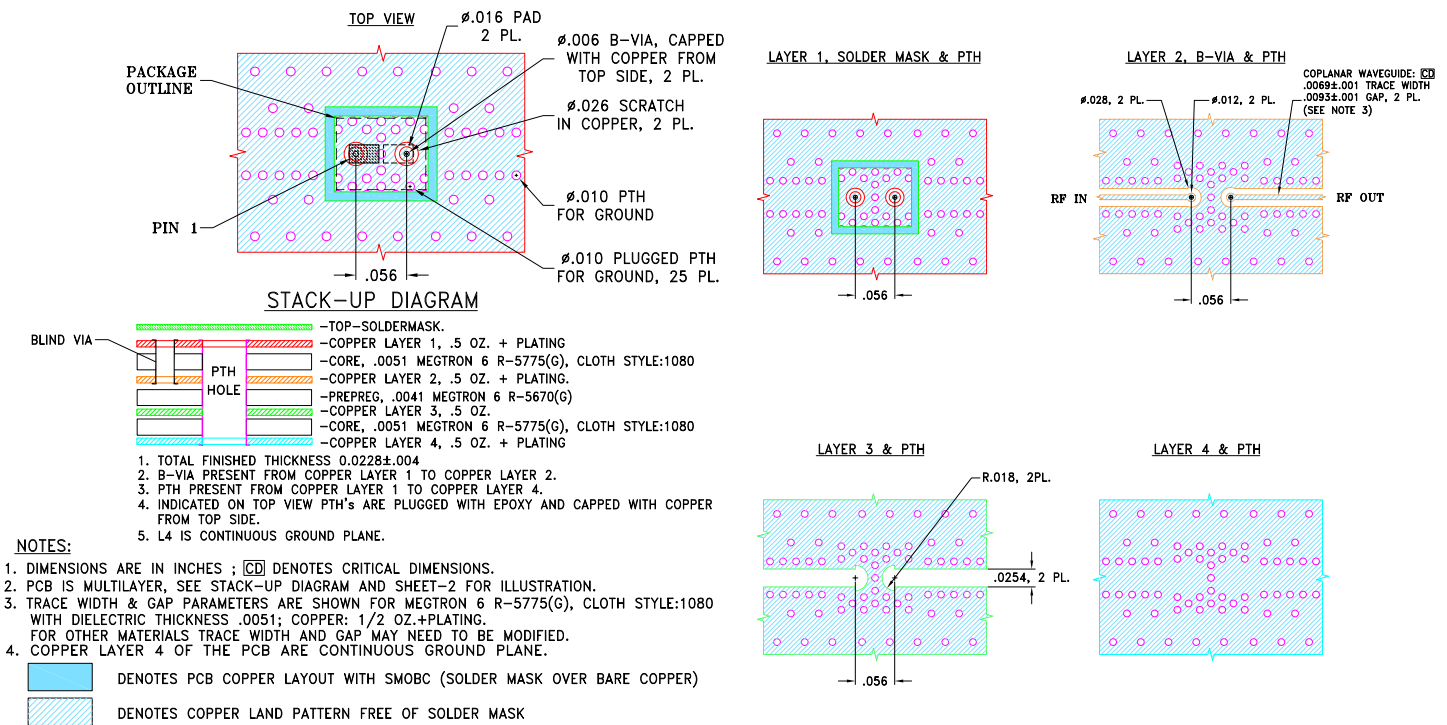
TOP VIEW

Ø.016 PAD
2 PL.

Ø.006 B-VIA, CAPPED WITH COPPER FROM TOP SIDE, 2 PL.

PACKAGE OUTLINE

Ø.026 SCRATCH IN COPPER, 2 PL.

Ø.010 PTH FOR GROUND

PIN 1

.056

Ø.010 PLUGGED PTH FOR GROUND, 25 PL.

STACK-UP DIAGRAM

BLIND VIA

PTH HOLE

-TOP-SOLDERMASK.
-COPPER LAYER 1, .5 OZ. + PLATING
-CORE, .0051 MEGTRON 6 R-5775(G), CLOTH STYLE:1080
-COPPER LAYER 2, .5 OZ. + PLATING.
-PREPREG, .0041 MEGTRON 6 R-5670(G)
-COPPER LAYER 3, .5 OZ.
-CORE, .0051 MEGTRON 6 R-5775(G), CLOTH STYLE:1080
-COPPER LAYER 4, .5 OZ. + PLATING

1. TOTAL FINISHED THICKNESS 0.0228±.004
2. B-VIA PRESENT FROM COPPER LAYER 1 TO COPPER LAYER 2.
3. PTH PRESENT FROM COPPER LAYER 1 TO COPPER LAYER 4.
4. INDICATED ON TOP VIEW PTH's ARE PLUGGED WITH EPOXY AND CAPPED WITH COPPER FROM TOP SIDE.
5. L4 IS CONTINUOUS GROUND PLANE.

NOTES:
1. DIMENSIONS ARE IN INCHES ; CD DENOTES CRITICAL DIMENSIONS.
2. PCB IS MULTILAYER, SEE STACK-UP DIAGRAM AND SHEET-2 FOR ILLUSTRATION.
3. TRACE WIDTH & GAP PARAMETERS ARE SHOWN FOR MEGTRON 6 R-5775(G), CLOTH STYLE:1080 WITH DIELECTRIC THICKNESS .0051; COPPER: 1/2 OZ.+PLATING.
FOR OTHER MATERIALS TRACE WIDTH AND GAP MAY NEED TO BE MODIFIED.
4. COPPER LAYER 4 OF THE PCB ARE CONTINUOUS GROUND PLANE.

DENOTES PCB COPPER LAYOUT WITH SMOBC (SOLDER MASK OVER BARE COPPER)

DENOTES COPPER LAND PATTERN FREE OF SOLDER MASK

LAYER 1, SOLDER MASK & PTH

.056

LAYER 2, B-VIA & PTH

Ø.028, 2 PL.

Ø.012, 2 PL.

COPLANAR WAVEGUIDE: CD
.0069±.001 TRACE WIDTH
.0093±.001 GAP, 2 PL.
(SEE NOTE 3)

RF IN

RF OUT

.056

LAYER 3 & PTH

R.018, 2PL.

.0254, 2 PL.

.056

LAYER 4 & PTH